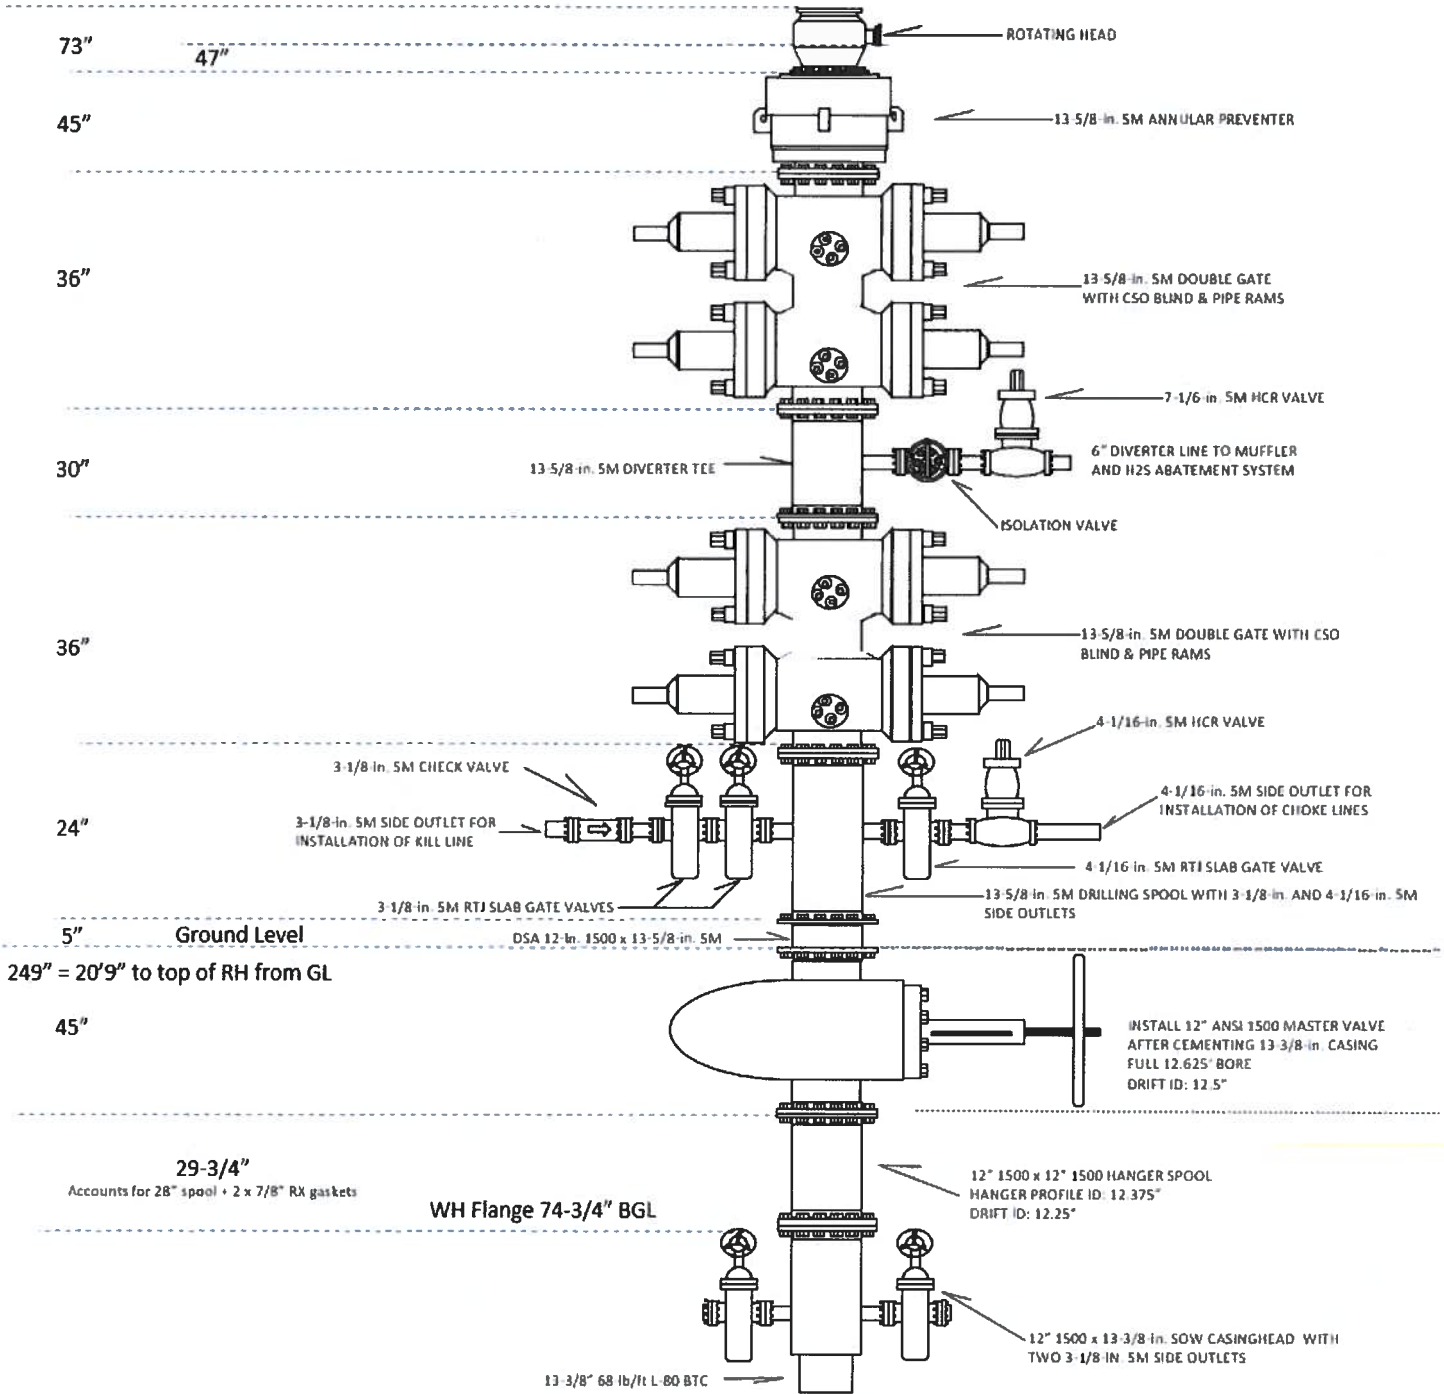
73”

47”

ROTATING HEAD

45”

13-5/8-in. 5M ANNULAR PREVENTER

36”

13-5/8-in. 5M DOUBLE GATE WITH CSO BLIND & PIPE RAMS

7-1/6-in. 5M HCR VALVE

30”

13-5/8-in. 5M DIVERTER TEE

6” DIVERTER LINE TO MUFFLER AND H2S ABATEMENT SYSTEM

ISOLATION VALVE

36”

13-5/8-in. 5M DOUBLE GATE WITH CSO BLIND & PIPE RAMS

4-1/16-in. 5M HCR VALVE

3-1/8-in. 5M CHECK VALVE

24”

3-1/8-in. 5M SIDE OUTLET FOR INSTALLATION OF KILL LINE

4-1/16-in. 5M SIDE OUTLET FOR INSTALLATION OF CHOKE LINES

4-1/16-in. 5M RTJ SLAB GATE VALVE

3-1/8-in. 5M RTJ SLAB GATE VALVES

13-5/8-in. 5M DRILLING SPOOL WITH 3-1/8-in. AND 4-1/16-in. 5M SIDE OUTLETS

5”

Ground Level

DSA 12-in. 1500 x 13-5/8-in. 5M

249” = 20’9” to top of RH from GL

45”

INSTALL 12” ANSI 1500 MASTER VALVE AFTER CEMENTING 13-3/8-in. CASING FULL 12.625” BORE DRIFT ID: 12.5”

29-3/4”
Accounts for 28” spool + 2 x 7/8” RX gaskets

WH Flange 74-3/4” BGL

12” 1500 x 12” 1500 HANGER SPOOL HANGER PROFILE ID: 12.375” DRIFT ID: 12.25”

12” 1500 x 13-3/8-in. SOW CASINGHEAD WITH TWO 3-1/8-in. 5M SIDE OUTLETS

13-3/8” 68 lb/ft L-80 BTC